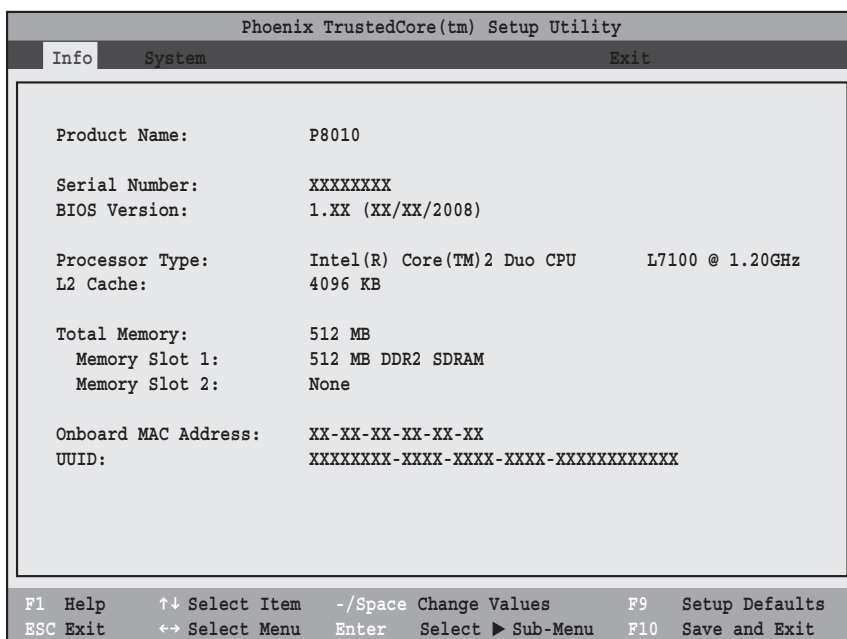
Phoenix TrustedCore(tm) Setup Utility

Info System Exit

Product Name: P8010

Serial Number: XXXXXXXX
BIOS Version: 1.XX (XX/XX/2008)

Processor Type: Intel(R) Core(TM)2 Duo CPU L7100 @ 1.20GHz
L2 Cache: 4096 KB

Total Memory: 512 MB
Memory Slot 1: 512 MB DDR2 SDRAM
Memory Slot 2: None

Onboard MAC Address: XX-XX-XX-XX-XX-XX
UUID: XXXXXXXX-XXXX-XXXX-XXXX-XXXXXXXXXXXX

F1 Help ↑↓ Select Item -/Space Change Values F9 Setup Defaults
ESC Exit ↔ Select Menu Enter Select ▶ Sub-Menu F10 Save and Exit